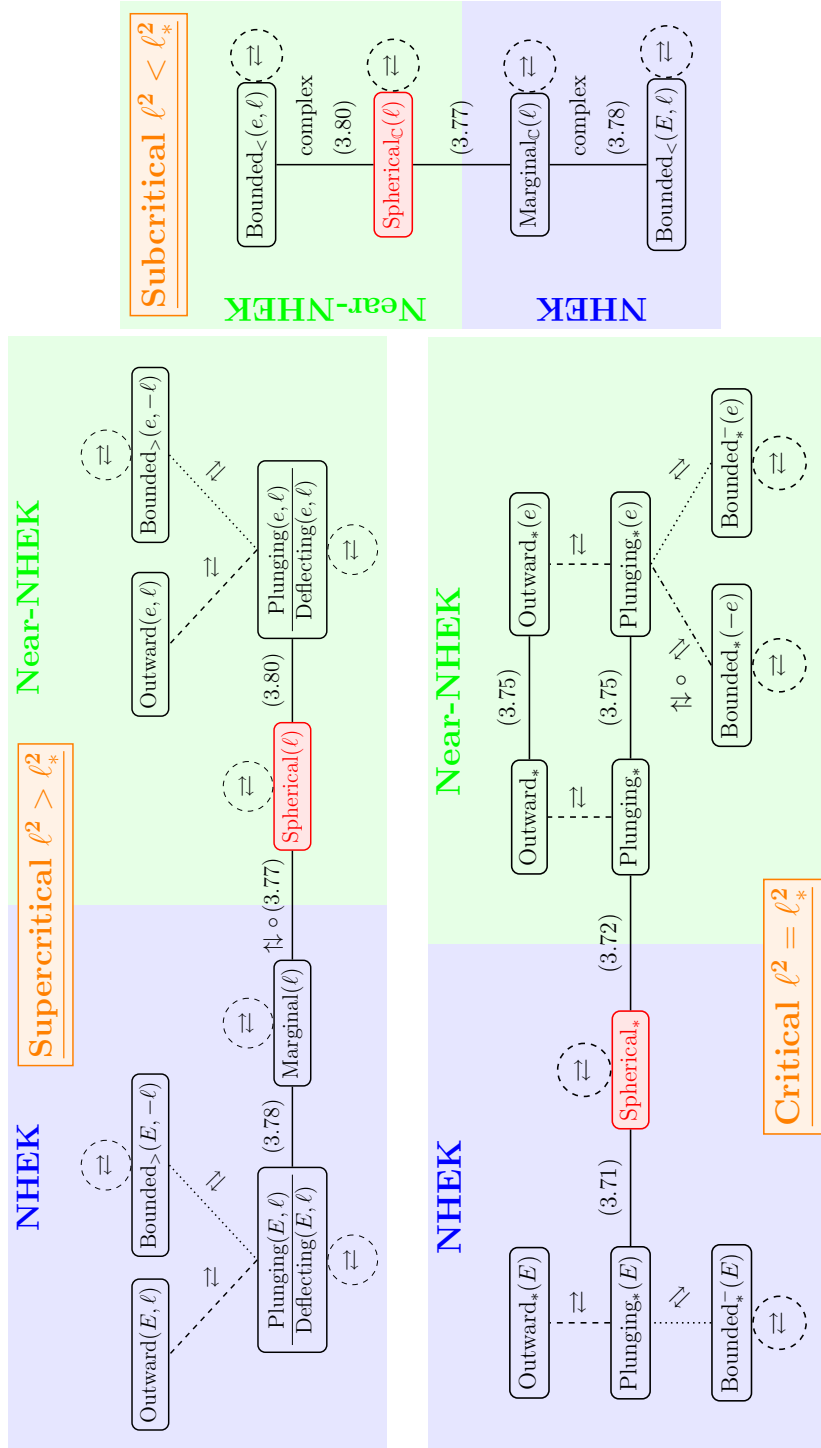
Subcritical $\ell^2 < \ell_*^2$

Near-NHEK

NHEK

Bounded$_<(e,\ell)$

$\rightleftarrows$

complex

(3.80)

Spherical$_\mathbb{C}(\ell)$

$\rightleftarrows$

(3.77)

Marginal$_\mathbb{C}(\ell)$

$\rightleftarrows$

complex

(3.78)

Bounded$_<(E,\ell)$

$\rightleftarrows$

NHEK

Supercritical $\ell^2 > \ell_*^2$

Near-NHEK

Outward$(E,\ell)$

$\rightleftarrows$

Plunging$(E,\ell)$

Deflecting$(E,\ell)$

$\rightleftarrows$

Bounded$_>(E,-\ell)$

$\rightleftarrows$

$\rightleftarrows$

(3.78)

Marginal$(\ell)$

$\rightleftarrows$

$\rightleftarrows \circ$ (3.77)

Spherical$(\ell)$

$\rightleftarrows$

(3.80)

Plunging$(e,\ell)$

Deflecting$(e,\ell)$

$\rightleftarrows$

Outward$(e,\ell)$

$\rightleftarrows$

Bounded$_>(e,-\ell)$

$\rightleftarrows$

$\rightleftarrows$

NHEK

Critical $\ell^2 = \ell_*^2$

Near-NHEK

Outward$_*(E)$

$\rightleftarrows$

Plunging$_*(E)$

$\rightleftarrows$

Bounded$_*^-(E)$

$\rightleftarrows$

(3.71)

Spherical$_*$

$\rightleftarrows$

(3.72)

Outward$_*$

$\rightleftarrows$

Plunging$_*$

(3.75)

(3.75)

Outward$_*(e)$

$\rightleftarrows$

Plunging$_*(e)$

$\rightleftarrows \circ$

$\rightleftarrows$

Bounded$_*(-e)$

$\rightleftarrows$

$\rightleftarrows$

Bounded$_*^-(e)$

$\rightleftarrows$